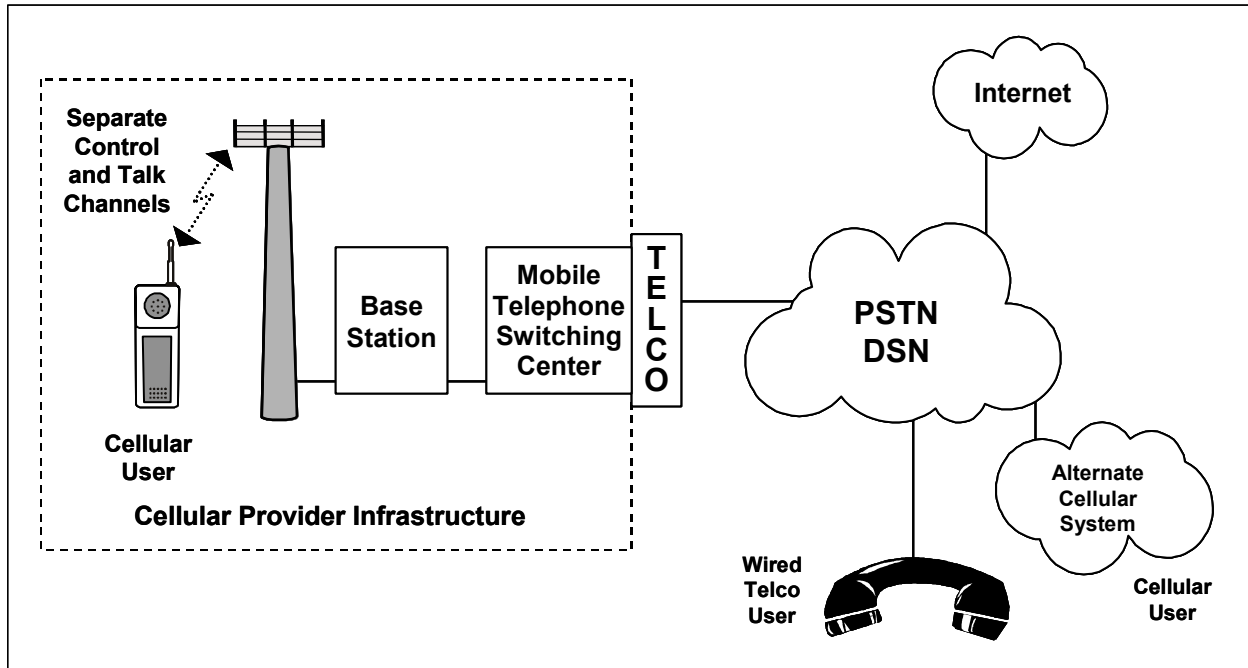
Separate Control and Talk Channels

Cellular User

Base Station

Mobile Telephone Switching Center

TELCO

Cellular Provider Infrastructure

Internet

PSTN DSN

Alternate Cellular System

Wired Telco User

Cellular User